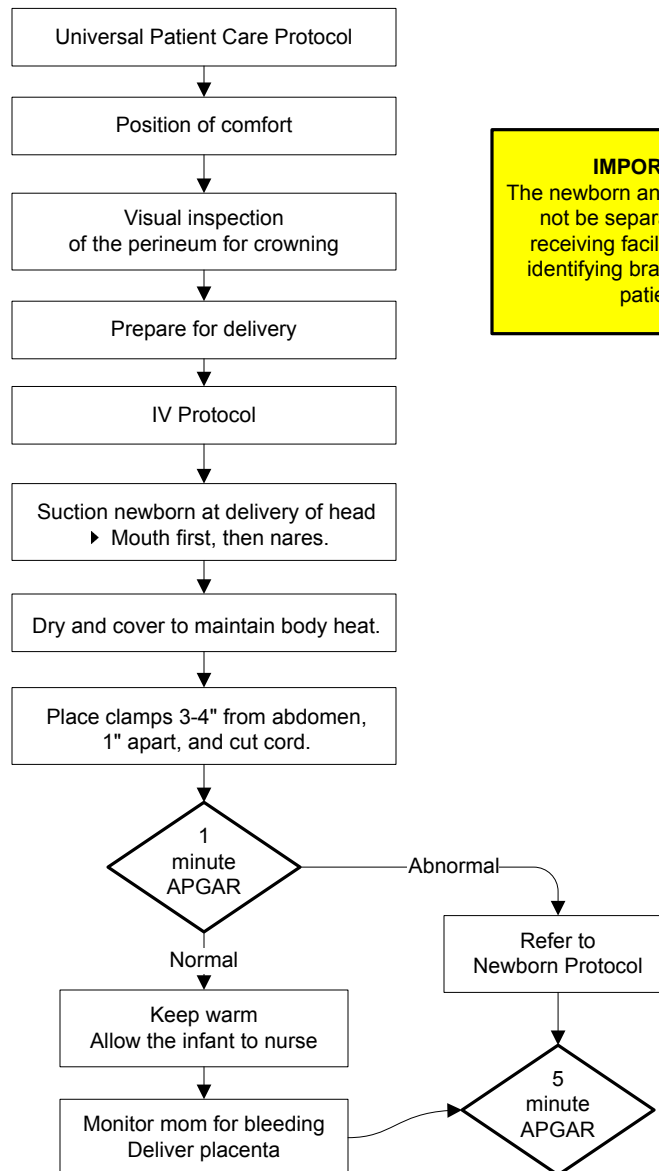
Universal Patient Care Protocol

Position of comfort

Visual inspection of the perineum for crowning

Prepare for delivery

IV Protocol

Suction newborn at delivery of head
▸ Mouth first, then nares.

Dry and cover to maintain body heat.

Place clamps 3-4" from abdomen, 1" apart, and cut cord.

1 minute APGAR

Abnormal

Normal

Refer to Newborn Protocol

Keep warm
Allow the infant to nurse

Monitor mom for bleeding
Deliver placenta

5 minute APGAR

IMPOR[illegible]
The newborn an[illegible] not be separ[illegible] receiving facil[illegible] identifying bra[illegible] patie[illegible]